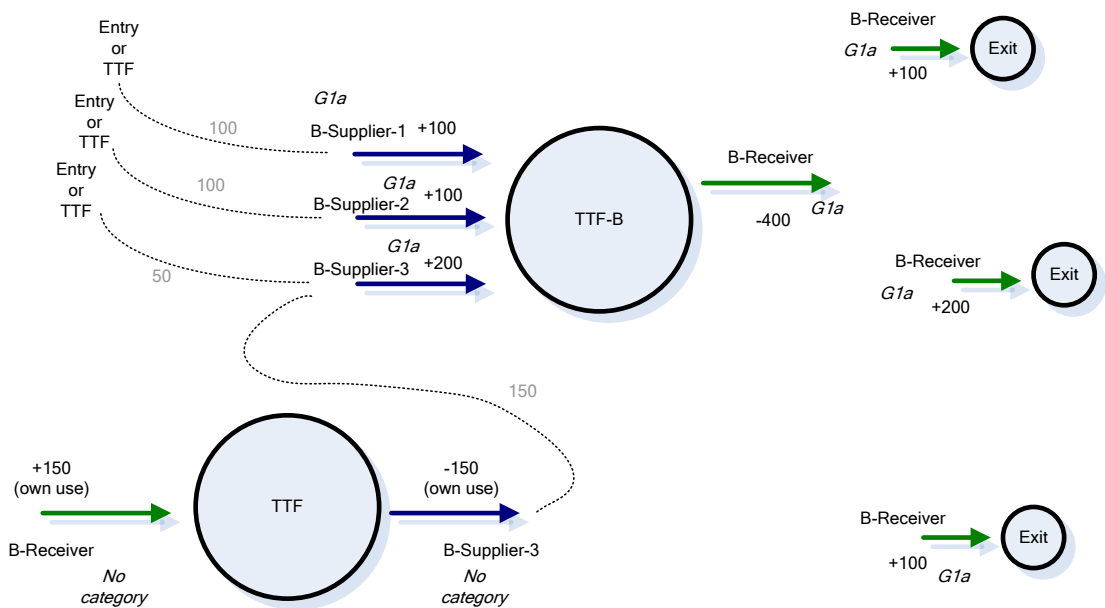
Entry or TTF

Entry or TTF

Entry or TTF

100

100

50

G1a

B-Supplier-1 +100

G1a

B-Supplier-2 +100

G1a

B-Supplier-3 +200

TTF-B

B-Receiver

-400

G1a

B-Receiver

G1a

+100

Exit

B-Receiver

G1a

+200

Exit

150

+150
(own use)

B-Receiver

No category

TTF

-150
(own use)

B-Supplier-3

No category

B-Receiver

+100

G1a

Exit